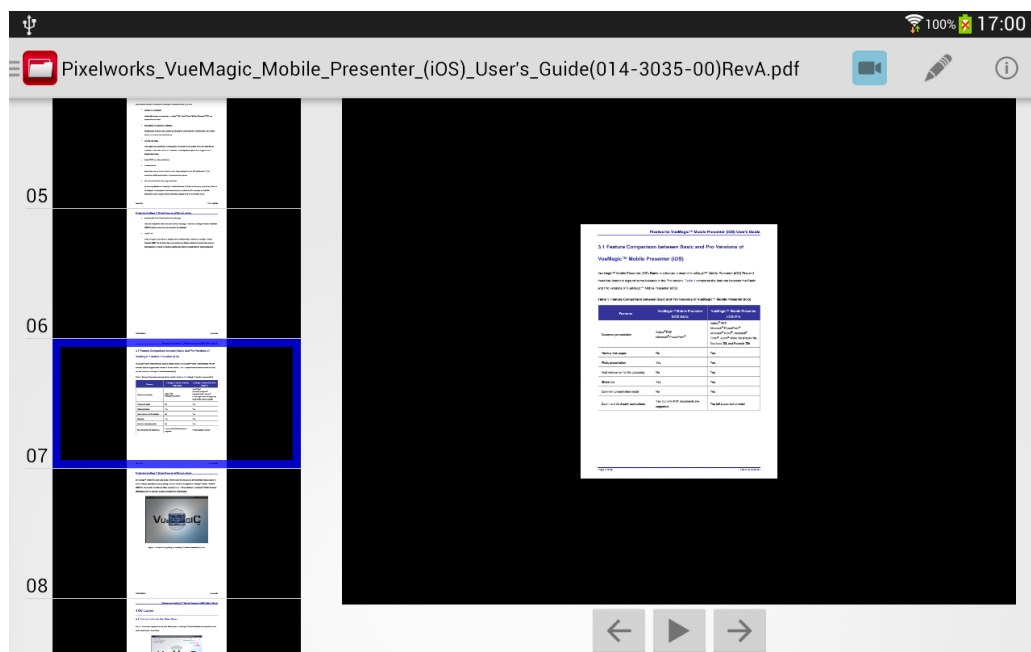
100% 17:00

Pixelworks_VueMagic_Mobile_Presenter_(iOS)_User's_Guide(014-3035-00)RevA.pdf

05

06

07

08

Pixelworks VueMagic™ Mobile Presenter (iOS) User's Guide

3.1 Feature Comparison between Basic and Pro Versions of VueMagic™ Mobile Presenter (iOS)

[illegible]

| Features | VueMagic™ Mobile Presenter (iOS) Basic | VueMagic™ Mobile Presenter (iOS) Pro |
|---|---|---|
| Document presentation | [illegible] | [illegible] |
| Weblog web pages | No | Yes |
| Photo presentation | Yes | Yes |
| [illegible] | Yes | Yes |
| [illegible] | Yes | Yes |
| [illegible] | No | Yes |
| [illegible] | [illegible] | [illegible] |

VueMagic